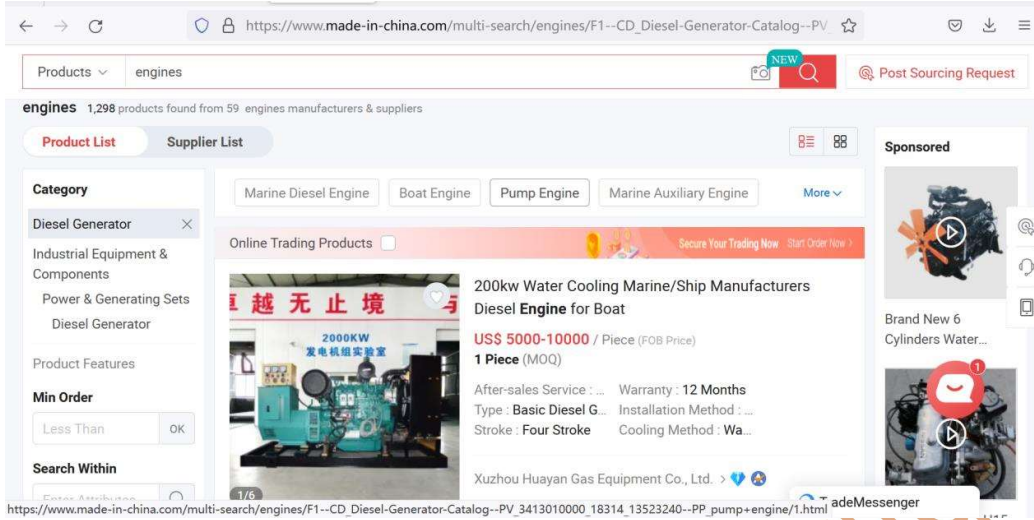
https://www.made-in-china.com/multi-search/engines/F1--CD_Diesel-Generator-Catalog--PV

Products engines NEW

Post Sourcing Request

engines 1,298 products found from 59 engines manufacturers & suppliers

Product List Supplier List

Sponsored

Category

Diesel Generator

Industrial Equipment & Components

Power & Generating Sets

Diesel Generator

Product Features

Min Order

Less Than OK

Search Within

Marine Diesel Engine Boat Engine Pump Engine Marine Auxiliary Engine More

Online Trading Products

Secure Your Trading Now Start Order Now

越 无 止 境

2000KW 发电机组实验室

1/6

200kw Water Cooling Marine/Ship Manufacturers Diesel Engine for Boat

US$ 5000-10000 / Piece (FOB Price)

1 Piece (MOQ)

After-sales Service : ... Warranty : 12 Months

Type : Basic Diesel G... Installation Method : ...

Stroke : Four Stroke Cooling Method : Wa...

Xuzhou Huayan Gas Equipment Co., Ltd.

Brand New 6 Cylinders Water...

1

TradeMessenger

https://www.made-in-china.com/multi-search/engines/F1--CD_Diesel-Generator-Catalog--PV_3413010000_18314_13523240--PP_pump+engine/1.html